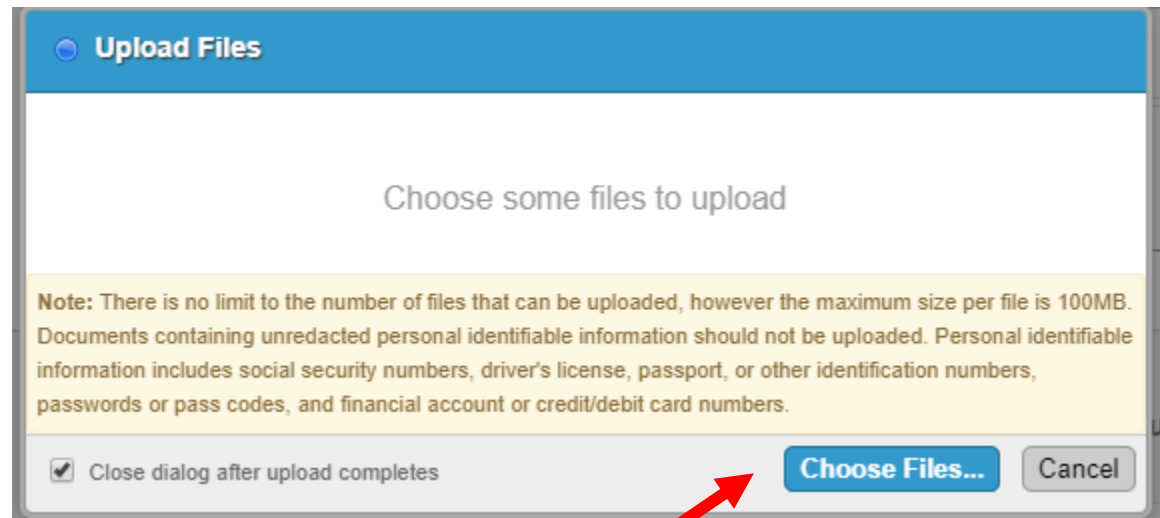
Upload Files

Choose some files to upload

Note: There is no limit to the number of files that can be uploaded, however the maximum size per file is 100MB. Documents containing unredacted personal identifiable information should not be uploaded. Personal identifiable information includes social security numbers, driver's license, passport, or other identification numbers, passwords or pass codes, and financial account or credit/debit card numbers.

Close dialog after upload completes

Choose Files...

Cancel